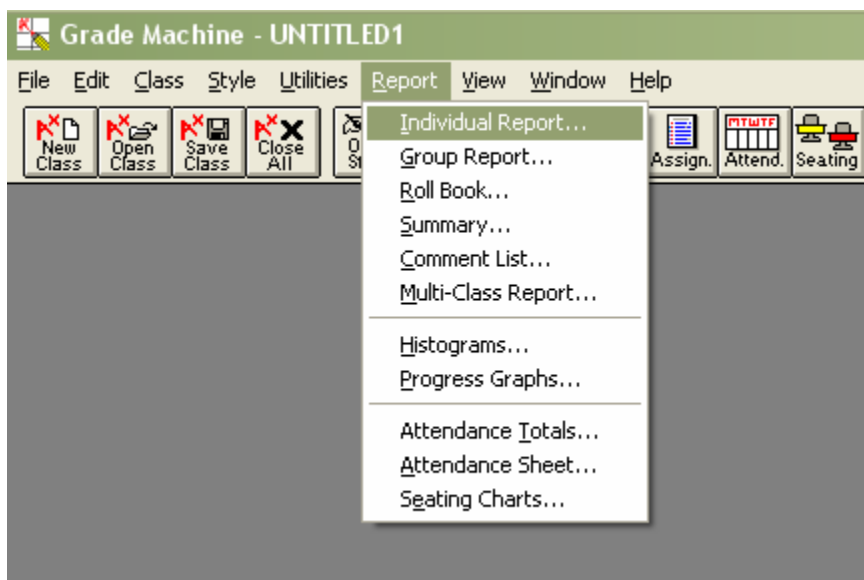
Grade Machine - UNTITLED1

File Edit Class Style Utilities Report View Window Help

New Class
Open Class
Save Class
Close All
O St
Assign.
MTWTF
Attend.
Seating

Individual Report...
Group Report...
Roll Book...
Summary...
Comment List...
Multi-Class Report...

Histograms...
Progress Graphs...

Attendance Totals...
Attendance Sheet...
Seating Charts...